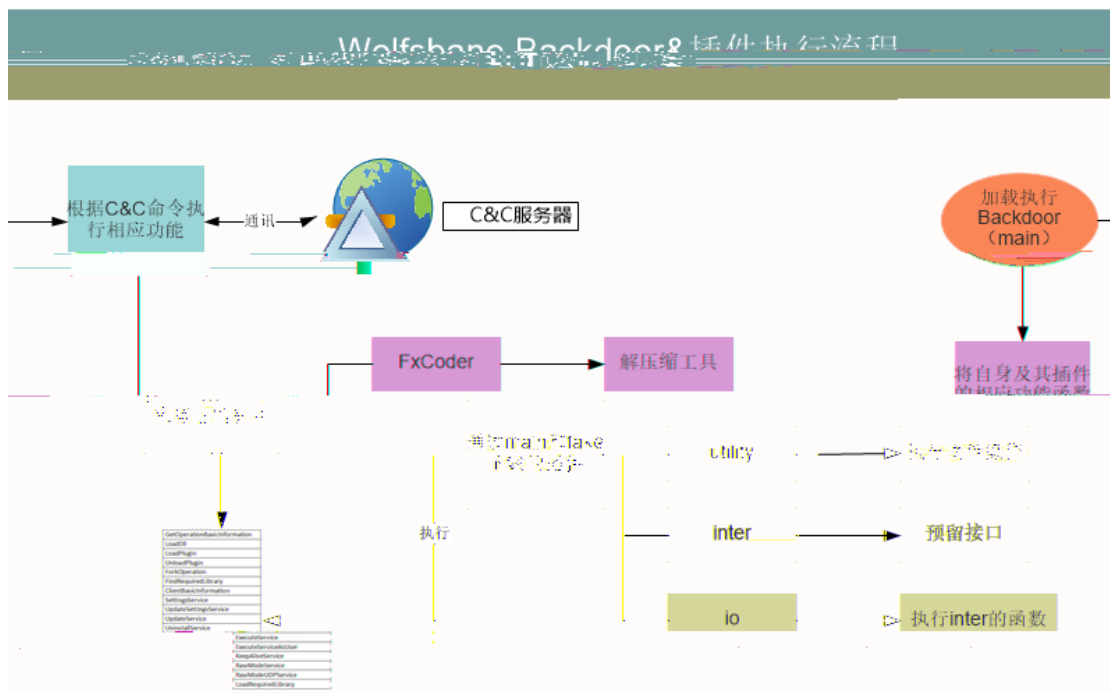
Wolfsbane Backdoor&插件执行流程

根据C&C命令执行相应功能

通讯

C&C服务器

加载执行Backdoor（main）

FxCoder

解压缩工具

将自身及其插件

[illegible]

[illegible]

执行

utility

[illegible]

inter

预留接口

io

执行inter的函数

GetOperationBasicInformation
LoadDll
LoadPlugin
UnloadPlugin
ForkOperation
FindRequiredLibrary
ClientBasicInformation
SettingsService
UpdateSettingsService
UpdateService
UninstallService

ExecuteService
ExecuteServiceAsUser
KeepAliveService
RawModeService
RawModeUDPService
LoadRequiredLibrary